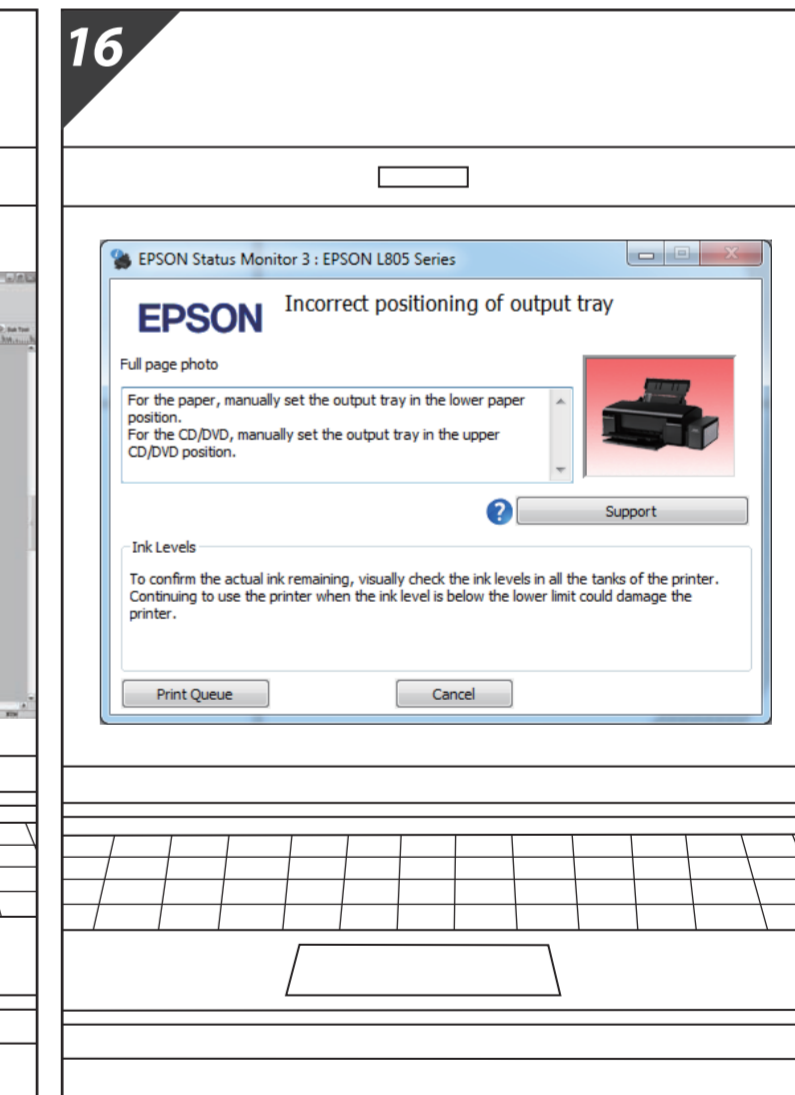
16

EPSON Status Monitor 3 : EPSON L805 Series

EPSON

Incorrect positioning of output tray

Full page photo

For the paper, manually set the output tray in the lower paper position.
For the CD/DVD, manually set the output tray in the upper CD/DVD position.

Support

Ink Levels

To confirm the actual ink remaining, visually check the ink levels in all the tanks of the printer. Continuing to use the printer when the ink level is below the lower limit could damage the printer.

Print Queue

Cancel